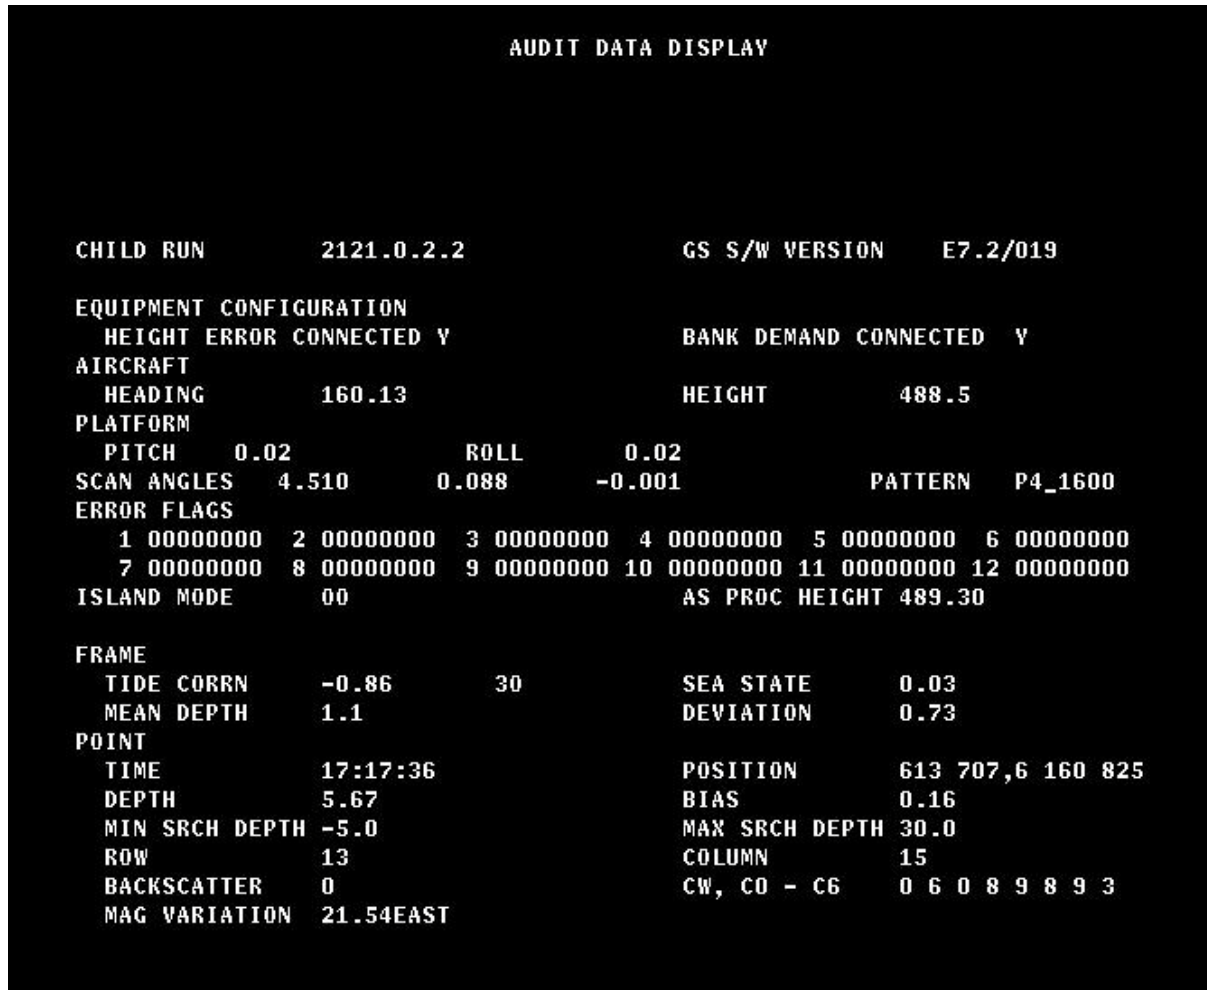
AUDIT DATA DISPLAY

CHILD RUN 2121.0.2.2 GS S/W VERSION E7.2/019

EQUIPMENT CONFIGURATION
HEIGHT ERROR CONNECTED Y BANK DEMAND CONNECTED Y
AIRCRAFT
HEADING 160.13 HEIGHT 488.5
PLATFORM
PITCH 0.02 ROLL 0.02
SCAN ANGLES 4.510 0.088 -0.001 PATTERN P4_1600
ERROR FLAGS
1 00000000 2 00000000 3 00000000 4 00000000 5 00000000 6 00000000
7 00000000 8 00000000 9 00000000 10 00000000 11 00000000 12 00000000
ISLAND MODE 00 AS PROC HEIGHT 489.30

FRAME
TIDE CORRN -0.86 30 SEA STATE 0.03
MEAN DEPTH 1.1 DEVIATION 0.73
POINT
TIME 17:17:36 POSITION 613 707,6 160 825
DEPTH 5.67 BIAS 0.16
MIN SRCH DEPTH -5.0 MAX SRCH DEPTH 30.0
ROW 13 COLUMN 15
BACKSCATTER 0 CW, C0 - C6 0 6 0 8 9 8 9 3
MAG VARIATION 21.54EAST